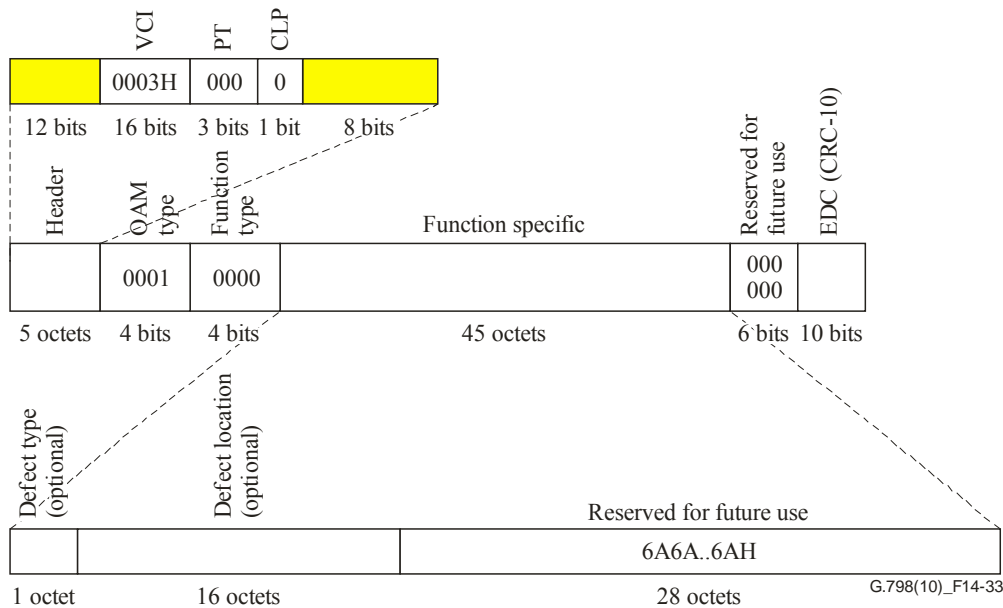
VCI PT CLP

| | 0003H | 000 | 0 | |
|---|---|---|---|---|

12 bits 16 bits 3 bits 1 bit 8 bits

Header | OAM type | Function type | Function specific | Reserved for future use | EDC (CRC-10)

| | 0001 | 0000 | | 000 000 | |
|---|---|---|---|---|---|

5 octets 4 bits 4 bits 45 octets 6 bits 10 bits

Defect type (optional) | Defect location (optional) | Reserved for future use

| | | 6A6A..6AH |
|---|---|---|

1 octet 16 octets 28 octets

G.798(10)_F14-33